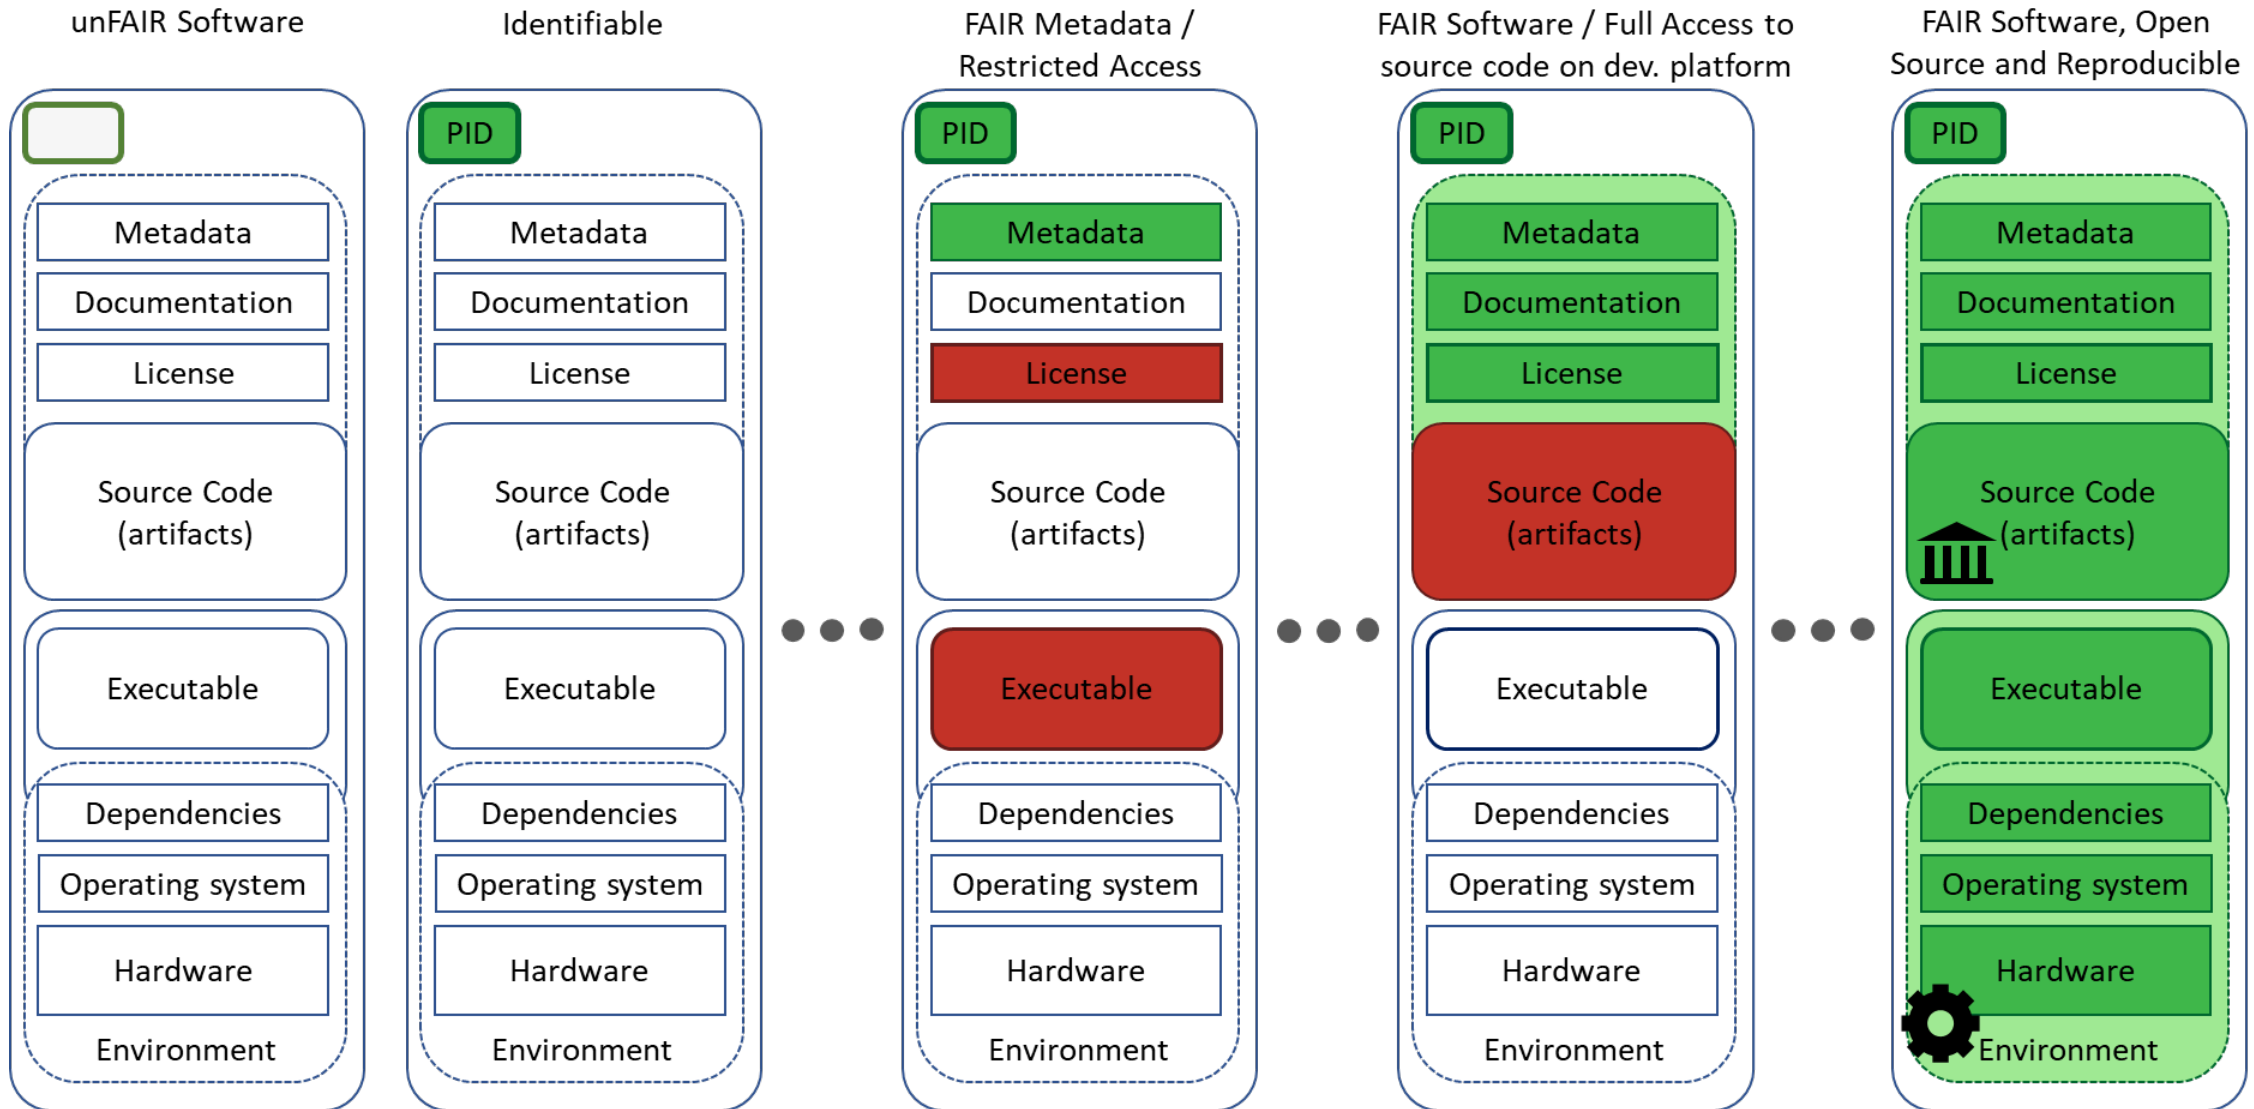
unFAIR Software

Metadata
Documentation
License
Source Code (artifacts)
Executable
Dependencies
Operating system
Hardware
Environment

Identifiable

PID
Metadata
Documentation
License
Source Code (artifacts)
Executable
Dependencies
Operating system
Hardware
Environment

FAIR Metadata / Restricted Access

PID
Metadata
Documentation
License
Source Code (artifacts)
Executable
Dependencies
Operating system
Hardware
Environment

FAIR Software / Full Access to source code on dev. platform

PID
Metadata
Documentation
License
Source Code (artifacts)
Executable
Dependencies
Operating system
Hardware
Environment

FAIR Software, Open Source and Reproducible

PID
Metadata
Documentation
License
Source Code (artifacts)
Executable
Dependencies
Operating system
Hardware
Environment